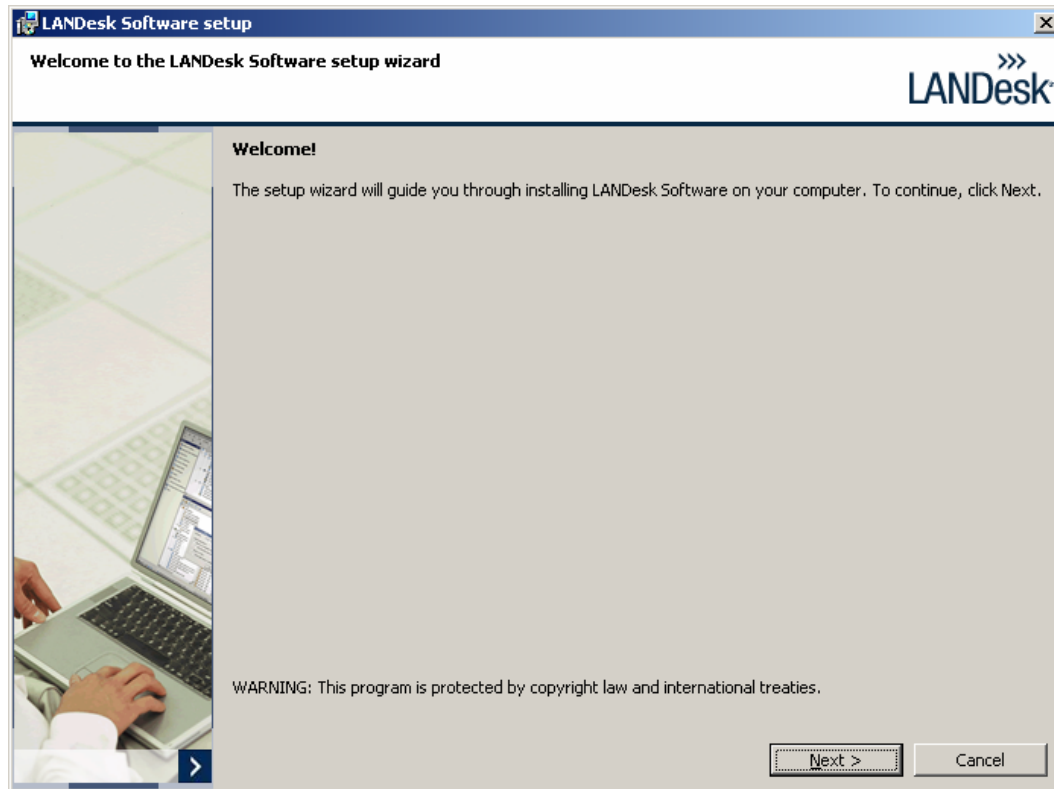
LANDesk Software setup

Welcome to the LANDesk Software setup wizard

LANDesk

Welcome!

The setup wizard will guide you through installing LANDesk Software on your computer. To continue, click Next.

WARNING: This program is protected by copyright law and international treaties.

Next >

Cancel